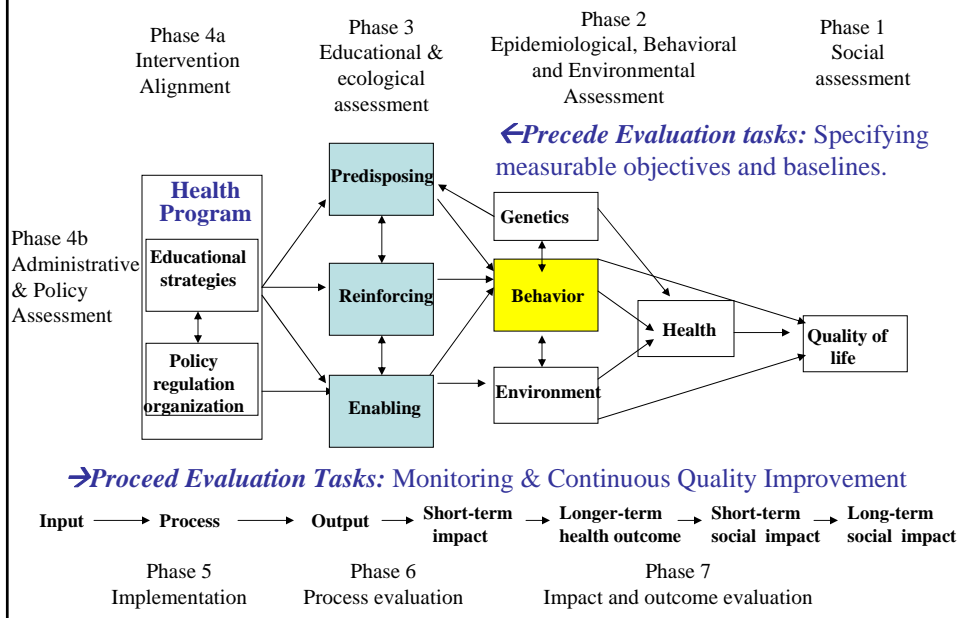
Phase 4a
Intervention
Alignment

Phase 3
Educational &
ecological
assessment

Phase 2
Epidemiological, Behavioral
and Environmental
Assessment

Phase 1
Social
assessment

←Precede Evaluation tasks: Specifying measurable objectives and baselines.

Phase 4b
Administrative
& Policy
Assessment

Health
Program

Educational
strategies

Policy
regulation
organization

Predisposing

Reinforcing

Enabling

Genetics

Behavior

Environment

Health

Quality of
life

→Proceed Evaluation Tasks: Monitoring & Continuous Quality Improvement

Input → Process → Output → Short-term impact → Longer-term health outcome → Short-term social impact → Long-term social impact

Phase 5
Implementation

Phase 6
Process evaluation

Phase 7
Impact and outcome evaluation